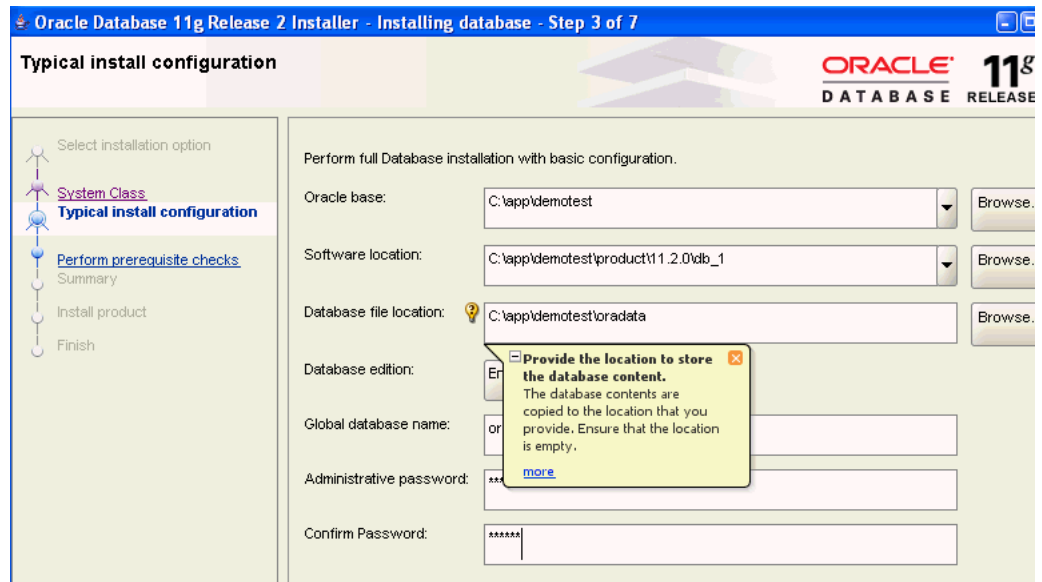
Oracle Database 11g Release 2 Installer - Installing database - Step 3 of 7

Typical install configuration

ORACLE DATABASE 11g RELEASE

Select installation option
System Class
Typical install configuration
Perform prerequisite checks
Summary
Install product
Finish

Perform full Database installation with basic configuration.

Oracle base: C:\app\demotest Browse.

Software location: C:\app\demotest\product\11.2.0\db_1 Browse.

Database file location: C:\app\demotest\oradata Browse.

Database edition: En

Global database name: or

Administrative password: ***

Confirm Password: ******

Provide the location to store the database content.
The database contents are copied to the location that you provide. Ensure that the location is empty.
more